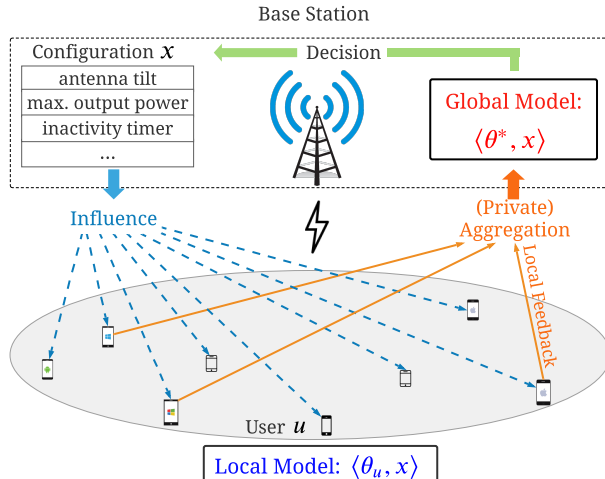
Base Station

Configuration $x$

| antenna tilt |
|---|
| max. output power |
| inactivity timer |
| ... |

Decision

Global Model: $\langle \theta^*, x \rangle$

Influence

(Private) Aggregation

Local Feedback

User $u$

Local Model: $\langle \theta_u, x \rangle$